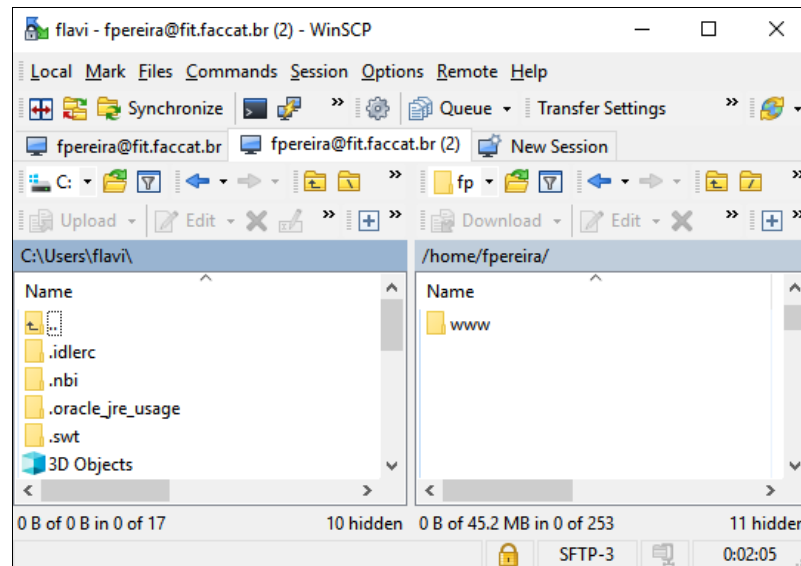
flavi - fpereira@fit.faccat.br (2) - WinSCP

Local Mark Files Commands Session Options Remote Help

Synchronize » Queue Transfer Settings »

fpereira@fit.faccat.br fpereira@fit.faccat.br (2) New Session

C: » fp »

Upload Edit » Download Edit »

C:\Users\flavi\

Name
..
.idlerc
.nbi
.oracle_jre_usage
.swt
3D Objects

/home/fpereira/

Name
www

0 B of 0 B in 0 of 17 10 hidden 0 B of 45.2 MB in 0 of 253 11 hidden

SFTP-3 0:02:05